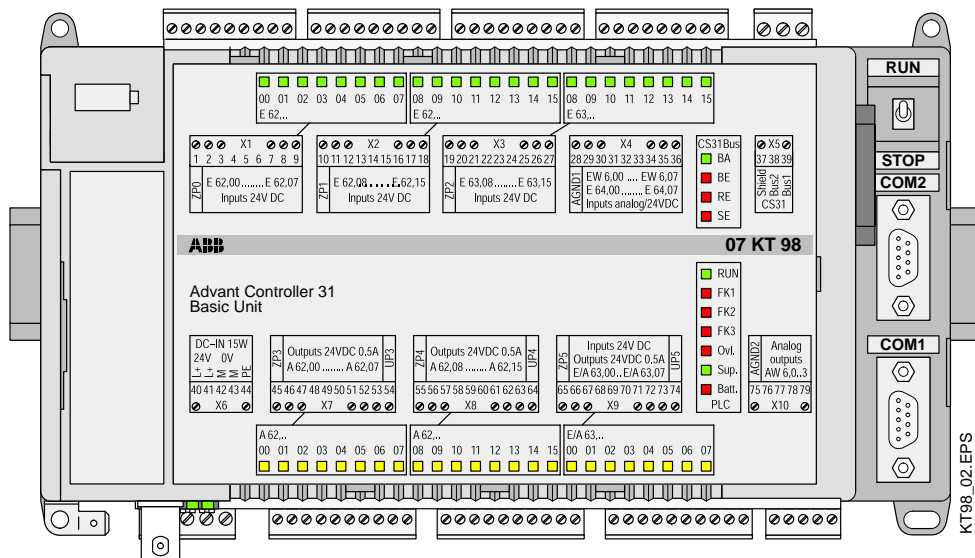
00 01 02 03 04 05 06 07
E 62,..

08 09 10 11 12 13 14 15
E 62,..

08 09 10 11 12 13 14 15
E 63,..

X1
1 2 3 4 5 6 7 8 9
ZP0 E 62,00 ........ E 62,07
Inputs 24V DC

X2
10 11 12 13 14 15 16 17 18
ZP1 E 62,08 ........ E 62,15
Inputs 24V DC

X3
19 20 21 22 23 24 25 26 27
ZP2 E 63,08 ........ E 63,15
Inputs 24V DC

X4
28 29 30 31 32 33 34 35 36
AGND1 EW 6,00 .... EW 6,07
E 64,00 ........ E 64,07
Inputs analog/24VDC

CS31Bus
BA
BE
RE
SE

X5
37 38 39
Shield Bus2 Bus1
CS31

RUN
STOP
COM2

ABB
07 KT 98

Advant Controller 31
Basic Unit

RUN
FK1
FK2
FK3
Ovl.
Sup.
Batt.
PLC

DC-IN 15W
24V 0V
L+ L+ M M PE
40 41 42 43 44
X6

ZP3 Outputs 24VDC 0,5A UP3
A 62,00 ........ A 62,07
45 46 47 48 49 50 51 52 53 54
X7

ZP4 Outputs 24VDC 0,5A UP4
A 62,08 ........ A 62,15
55 56 57 58 59 60 61 62 63 64
X8

ZP5 Inputs 24V DC
Outputs 24VDC 0,5A UP5
E/A 63,00... E/A 63,07
65 66 67 68 69 70 71 72 73 74
X9

AGND2 Analog outputs
AW 6,0...3
75 76 77 78 79
X10

COM1

A 62,..
00 01 02 03 04 05 06 07

A 62,..
08 09 10 11 12 13 14 15

E/A 63,..
00 01 02 03 04 05 06 07

KT98_02.EPS